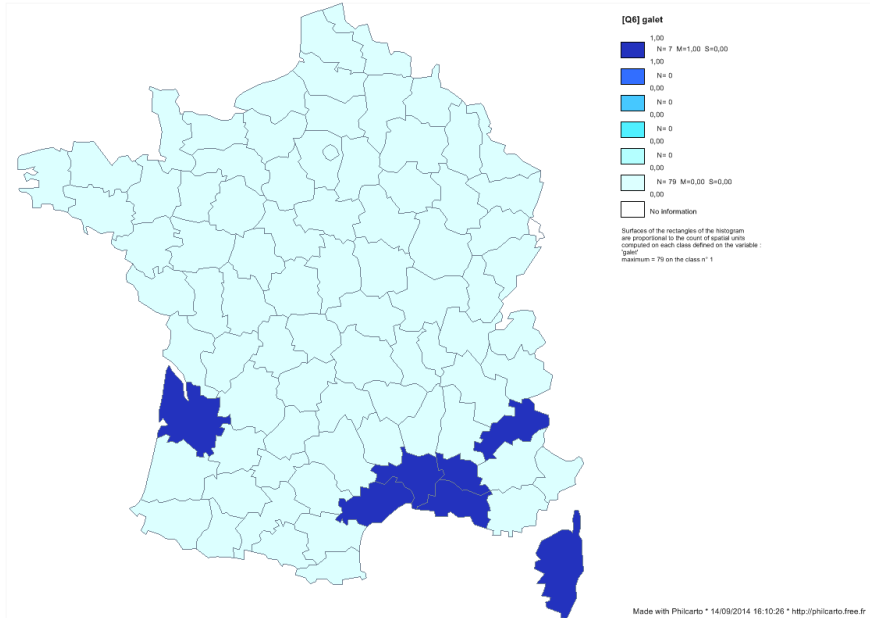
[Q6] galet

1,00
N= 7 M=1,00 S=0,00
1,00
N= 0
0,00
N= 0
0,00
N= 0
0,00
N= 0
0,00
N= 79 M=0,00 S=0,00
0,00
No information

Surfaces of the rectangles of the histogram are proportional to the count of spatial units computed on each class defined on the variable : 'galet'
maximum = 79 on the class n° 1

Made with Philcarto * 14/09/2014 16:10:26 * http://philcarto.free.fr